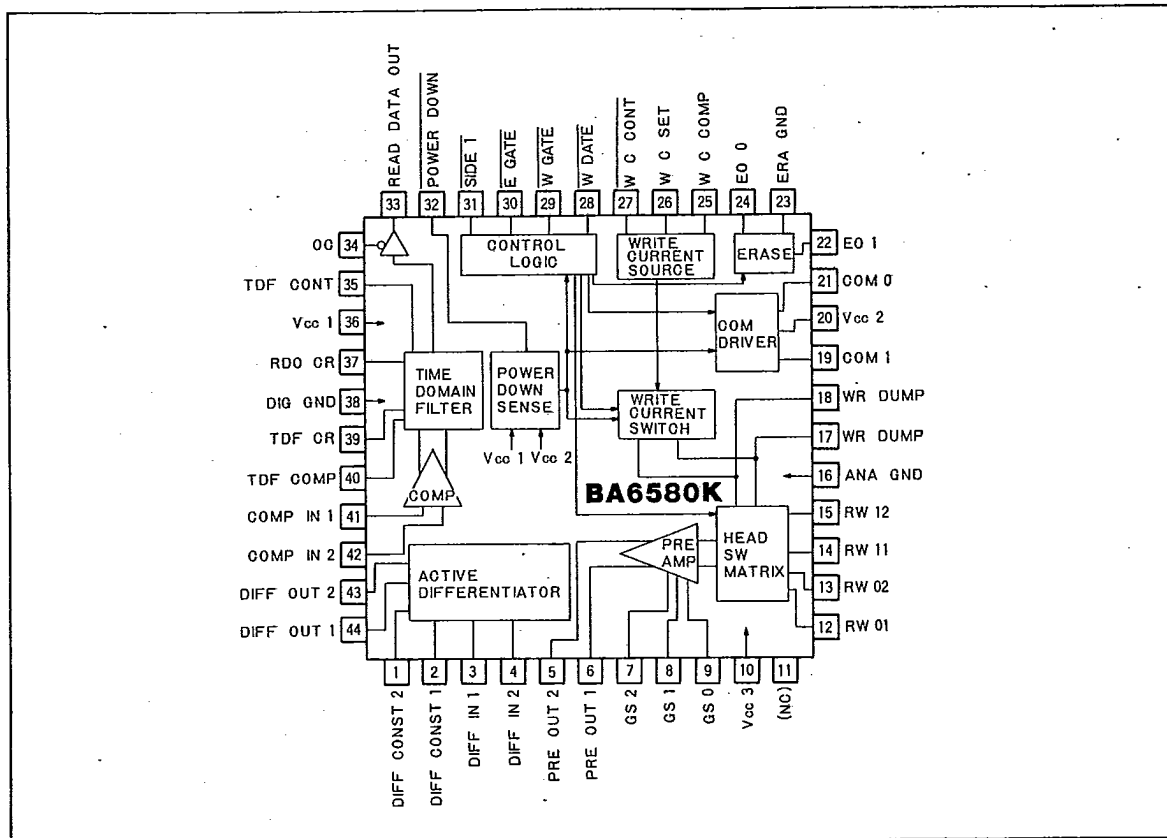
READ DATA OUT 33
POWER DOWN 32
SIDE 1 31
E GATE 30
W GATE 29
W DATE 28
W C CONT 27
W C SET 26
W C COMP 25
EO 0 24
ERA GND 23

OC 34
TDF CONT 35
Vcc 1 36
RDO CR 37
DIG GND 38
TDF CR 39
TDF COMP 40
COMP IN 1 41
COMP IN 2 42
DIFF OUT 2 43
DIFF OUT 1 44

22 EO 1
21 COM 0
20 Vcc 2
19 COM 1
18 WR DUMP
17 WR DUMP
16 ANA GND
15 RW 12
14 RW 11
13 RW 02
12 RW 01

CONTROL LOGIC
WRITE CURRENT SOURCE
ERASE
COM DRIVER
TIME DOMAIN FILTER
POWER DOWN SENSE
Vcc 1 Vcc 2
WRITE CURRENT SWITCH
BA6580K
COMP
PRE AMP
HEAD SW MATRIX
ACTIVE DIFFERENTIATOR

1 DIFF CONST 2
2 DIFF CONST 1
3 DIFF IN 1
4 DIFF IN 2
5 PRE OUT 2
6 PRE OUT 1
7 GS 2
8 GS 1
9 GS 0
10 Vcc 3
11 (NC)